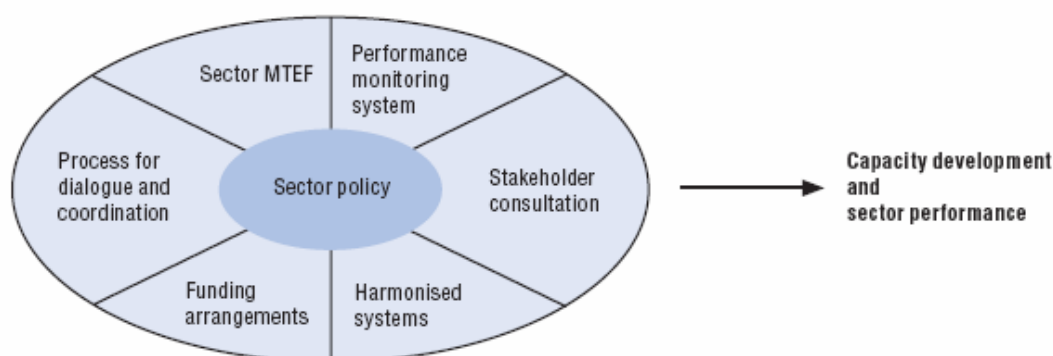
Sector MTEF

Performance monitoring system

Process for dialogue and coordination

Sector policy

Stakeholder consultation

Funding arrangements

Harmonised systems

Capacity development and sector performance